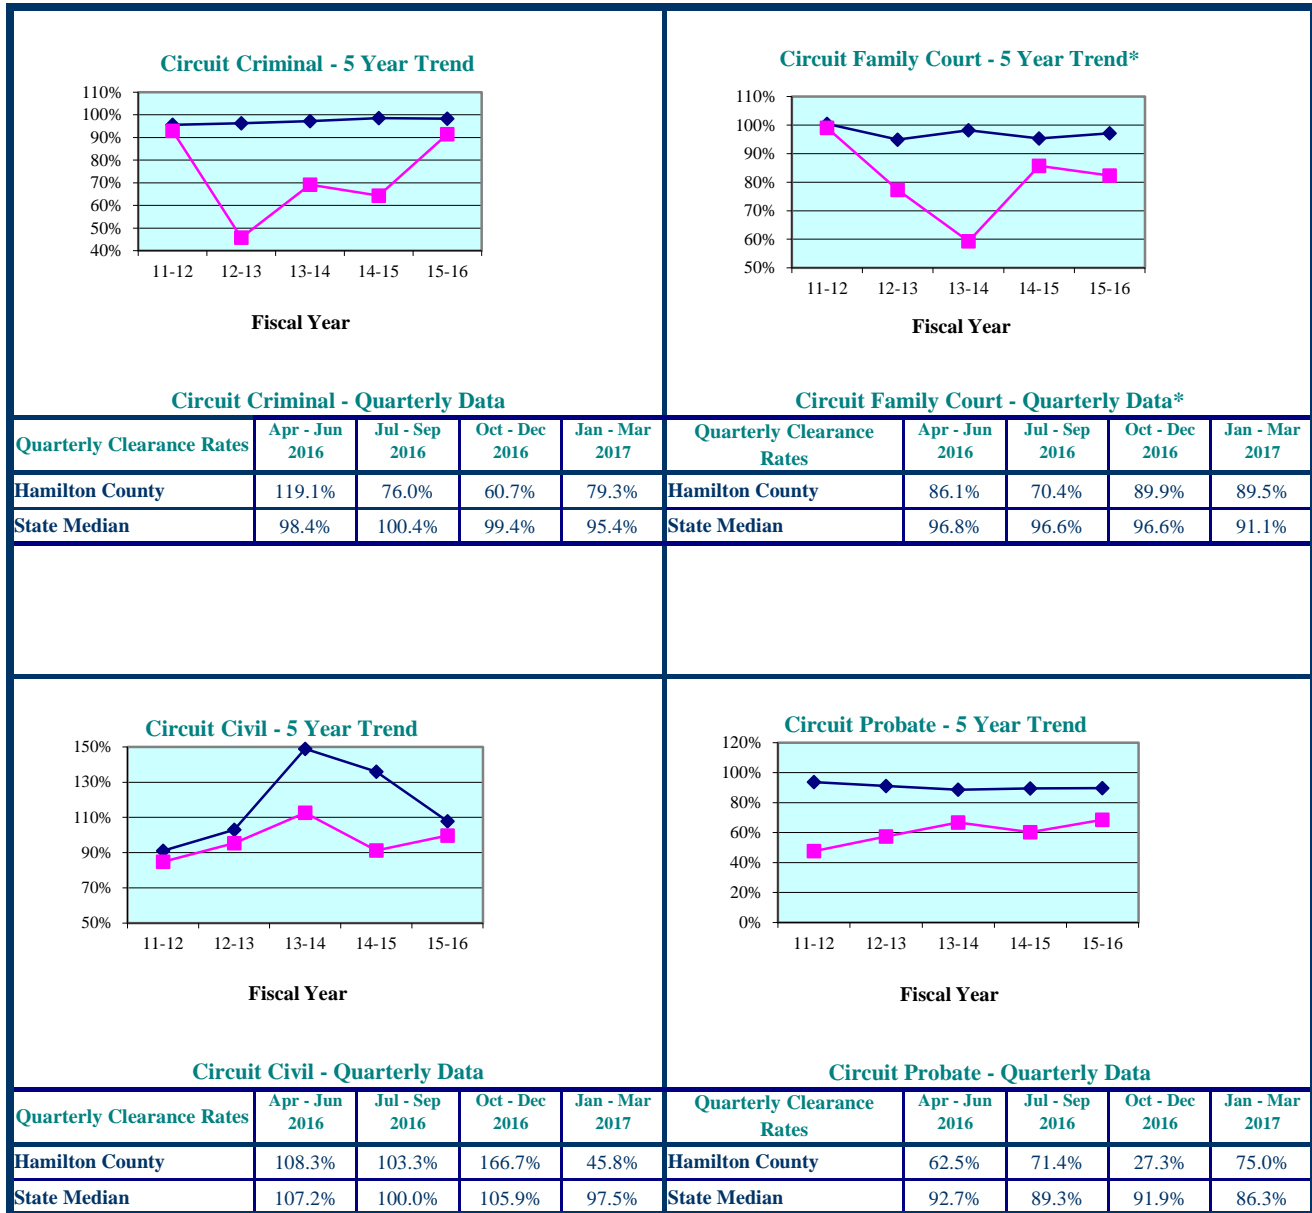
Circuit Criminal - 5 Year Trend

110%
100%
90%
80%
70%
60%
50%
40%

11-12 12-13 13-14 14-15 15-16

Fiscal Year

Circuit Criminal - Quarterly Data

| Quarterly Clearance Rates | Apr - Jun 2016 | Jul - Sep 2016 | Oct - Dec 2016 | Jan - Mar 2017 |
|---|---|---|---|---|
| Hamilton County | 119.1% | 76.0% | 60.7% | 79.3% |
| State Median | 98.4% | 100.4% | 99.4% | 95.4% |

Circuit Family Court - 5 Year Trend*

110%
100%
90%
80%
70%
60%
50%

11-12 12-13 13-14 14-15 15-16

Fiscal Year

Circuit Family Court - Quarterly Data*

| Quarterly Clearance Rates | Apr - Jun 2016 | Jul - Sep 2016 | Oct - Dec 2016 | Jan - Mar 2017 |
|---|---|---|---|---|
| Hamilton County | 86.1% | 70.4% | 89.9% | 89.5% |
| State Median | 96.8% | 96.6% | 96.6% | 91.1% |

Circuit Civil - 5 Year Trend

150%
130%
110%
90%
70%
50%

11-12 12-13 13-14 14-15 15-16

Fiscal Year

Circuit Civil - Quarterly Data

| Quarterly Clearance Rates | Apr - Jun 2016 | Jul - Sep 2016 | Oct - Dec 2016 | Jan - Mar 2017 |
|---|---|---|---|---|
| Hamilton County | 108.3% | 103.3% | 166.7% | 45.8% |
| State Median | 107.2% | 100.0% | 105.9% | 97.5% |

Circuit Probate - 5 Year Trend

120%
100%
80%
60%
40%
20%
0%

11-12 12-13 13-14 14-15 15-16

Fiscal Year

Circuit Probate - Quarterly Data

| Quarterly Clearance Rates | Apr - Jun 2016 | Jul - Sep 2016 | Oct - Dec 2016 | Jan - Mar 2017 |
|---|---|---|---|---|
| Hamilton County | 62.5% | 71.4% | 27.3% | 75.0% |
| State Median | 92.7% | 89.3% | 91.9% | 86.3% |